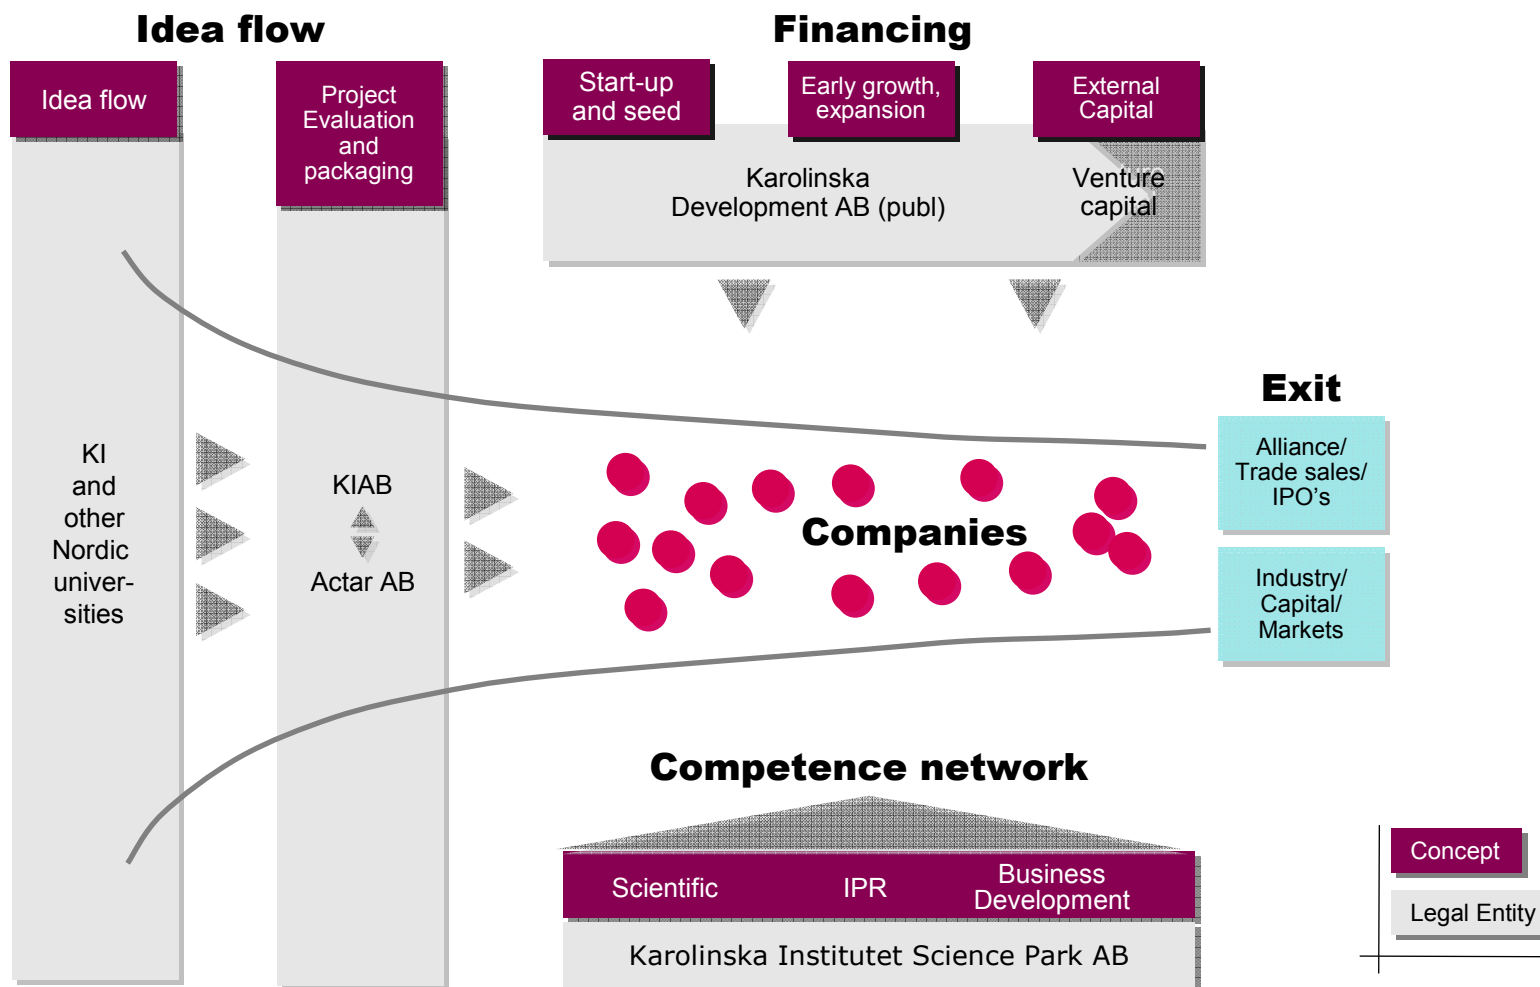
Idea flow

Financing

Idea flow

Project Evaluation and packaging

Start-up and seed

Early growth, expansion

External Capital

Karolinska Development AB (publ)

Venture capital

Exit

KI and other Nordic universities

KIAB

Actar AB

Companies

Alliance/ Trade sales/ IPO's

Industry/ Capital/ Markets

Competence network

Scientific

IPR

Business Development

Karolinska Institutet Science Park AB

Concept

Legal Entity